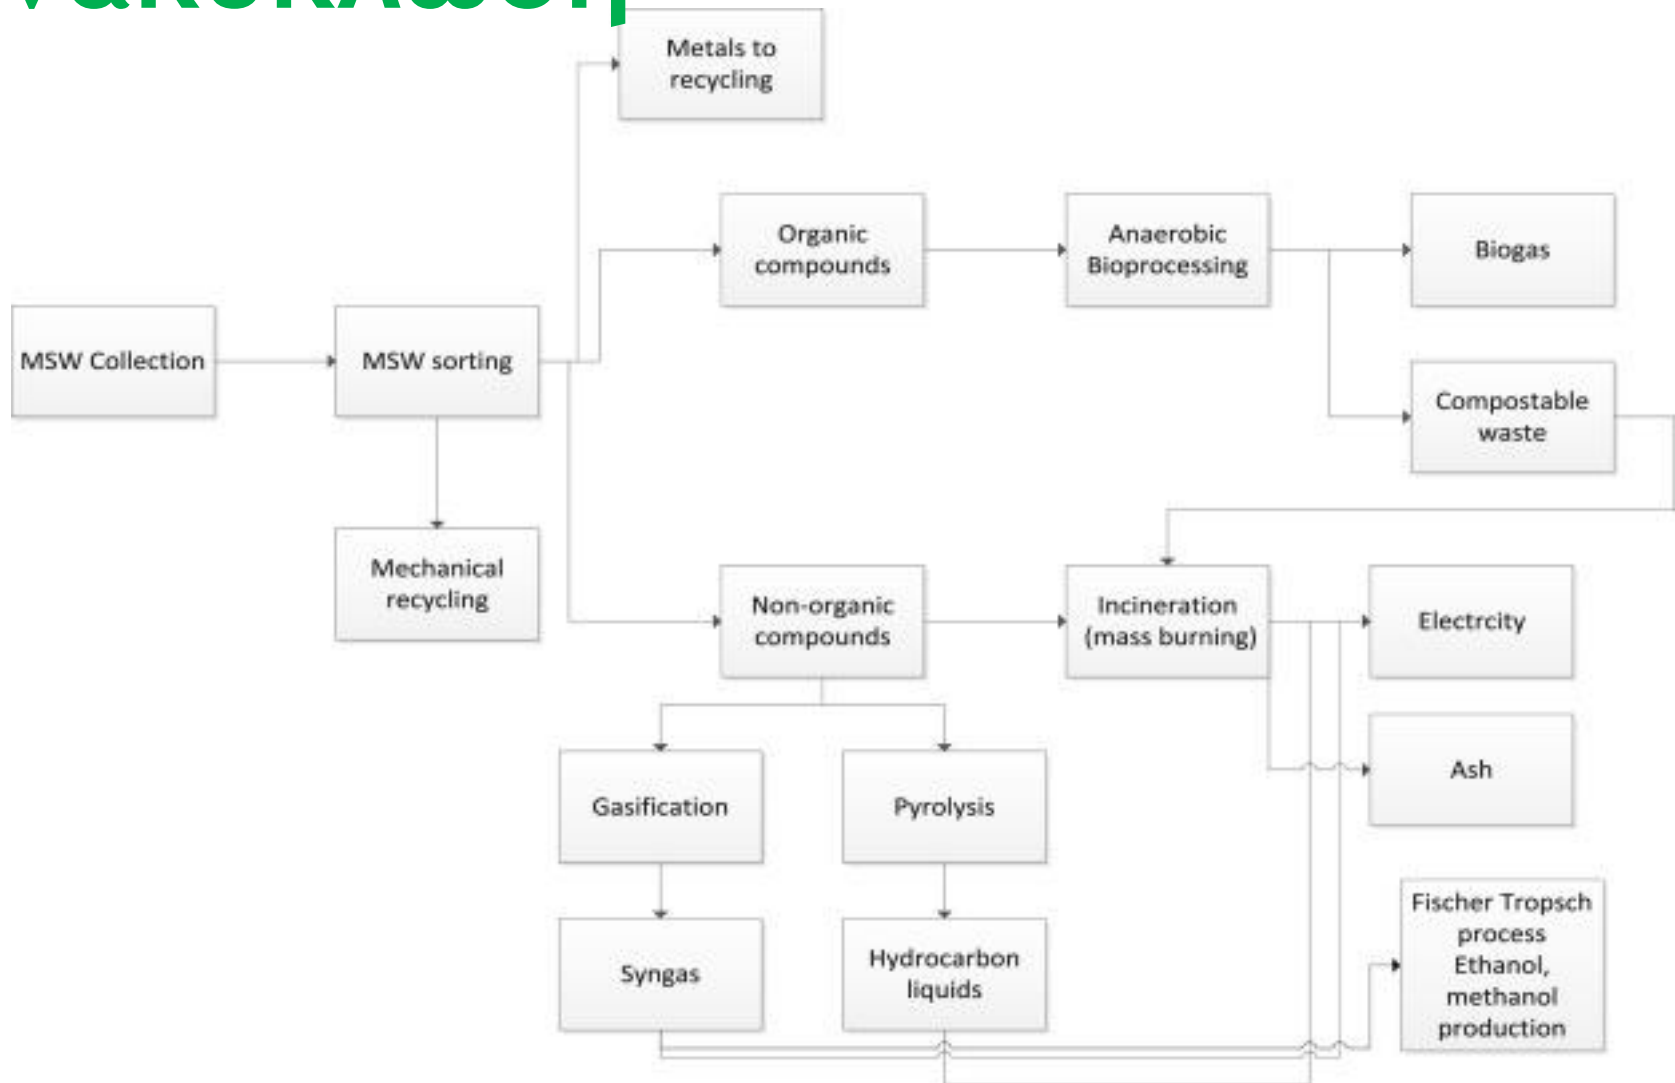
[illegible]

Metals to recycling

Organic compounds

Anaerobic Bioprocessing

Biogas

MSW Collection

MSW sorting

Compostable waste

Mechanical recycling

Non-organic compounds

Incineration (mass burning)

Electrcity

Ash

Gasification

Pyrolysis

Fischer Tropsch process Ethanol, methanol production

Syngas

Hydrocarbon liquids